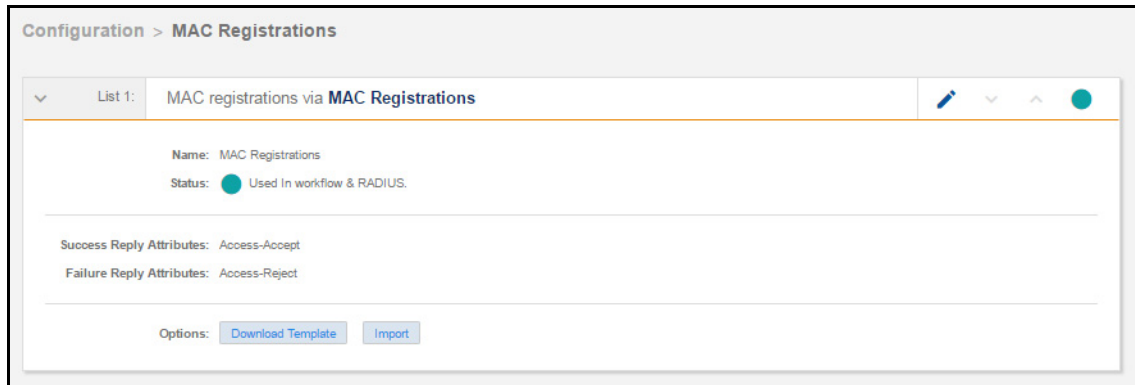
Configuration > MAC Registrations

List 1: MAC registrations via MAC Registrations

Name: MAC Registrations

Status: Used In workflow & RADIUS.

Success Reply Attributes: Access-Accept

Failure Reply Attributes: Access-Reject

Options: Download Template Import